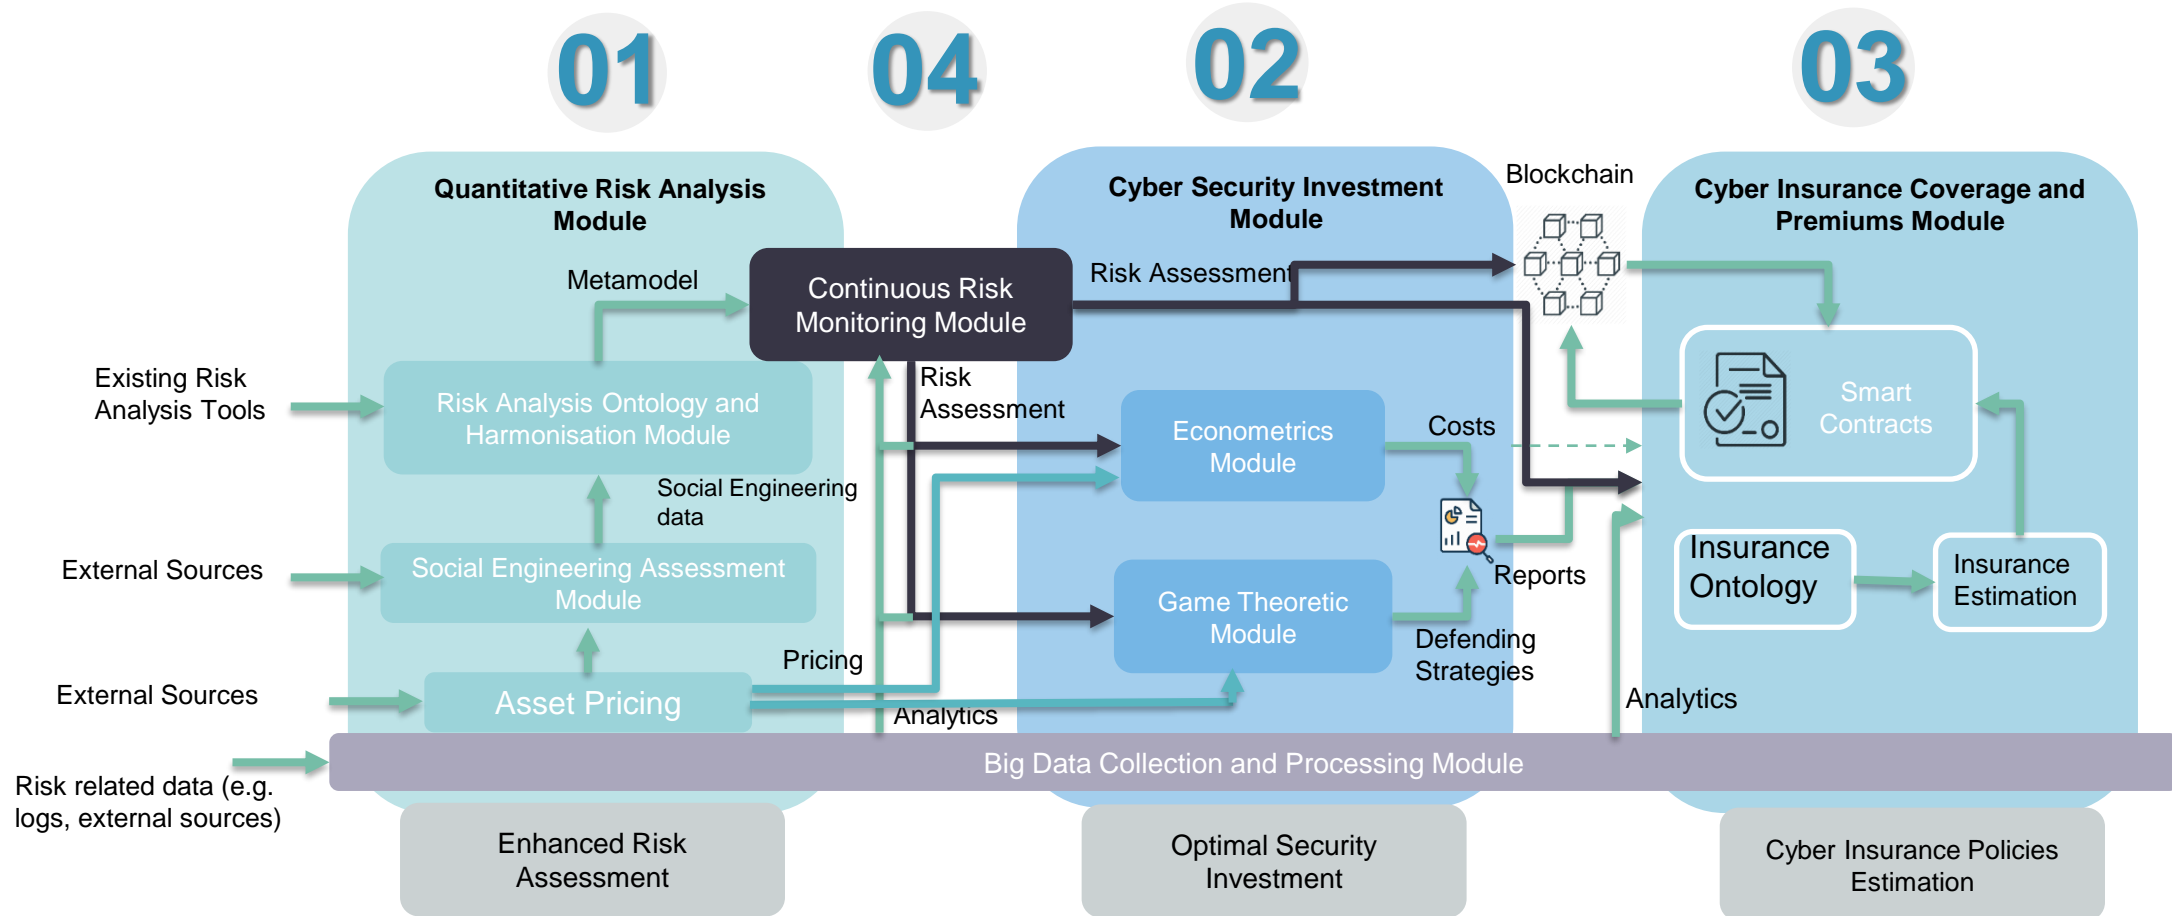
01

04

02

03

Quantitative Risk Analysis Module

Cyber Security Investment Module

Blockchain

Cyber Insurance Coverage and Premiums Module

Metamodel

Continuous Risk Monitoring Module

Risk Assessment

Existing Risk Analysis Tools

Risk Analysis Ontology and Harmonisation Module

Risk Assessment

Econometrics Module

Costs

Smart Contracts

Social Engineering data

External Sources

Social Engineering Assessment Module

Reports

Insurance Ontology

Insurance Estimation

Game Theoretic Module

Defending Strategies

Pricing

External Sources

Asset Pricing

Analytics

Analytics

Risk related data (e.g. logs, external sources)

Big Data Collection and Processing Module

Enhanced Risk Assessment

Optimal Security Investment

Cyber Insurance Policies Estimation